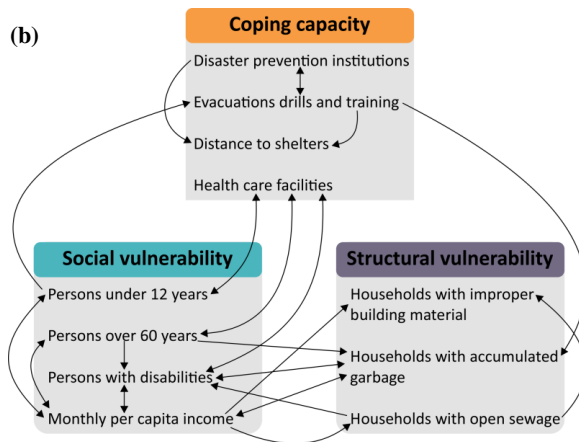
(b)

Coping capacity

Disaster prevention institutions

Evacuations drills and training

Distance to shelters

Health care facilities

Social vulnerability

Persons under 12 years

Persons over 60 years

Persons with disabilities

Monthly per capita income

Structural vulnerability

Households with improper building material

Households with accumulated garbage

Households with open sewage